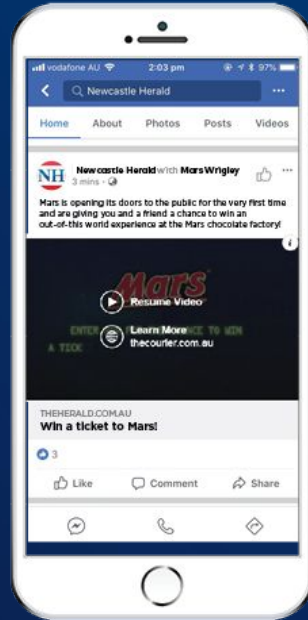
vodafone AU 2:03 pm 97%

Newcastle Herald

Home About Photos Posts Videos

NH Newcastle Herald with Mars Wrigley
3 mins ·

Mars is opening its doors to the public for the very first time and are giving you and a friend a chance to win an out-of-this world experience at the Mars chocolate factory!

Mars

Resume Video

ENTER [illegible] CE TO WIN A TICK

Learn More
thecourier.com.au

THEHERALD.COM.AU
Win a ticket to Mars!

3

Like Comment Share